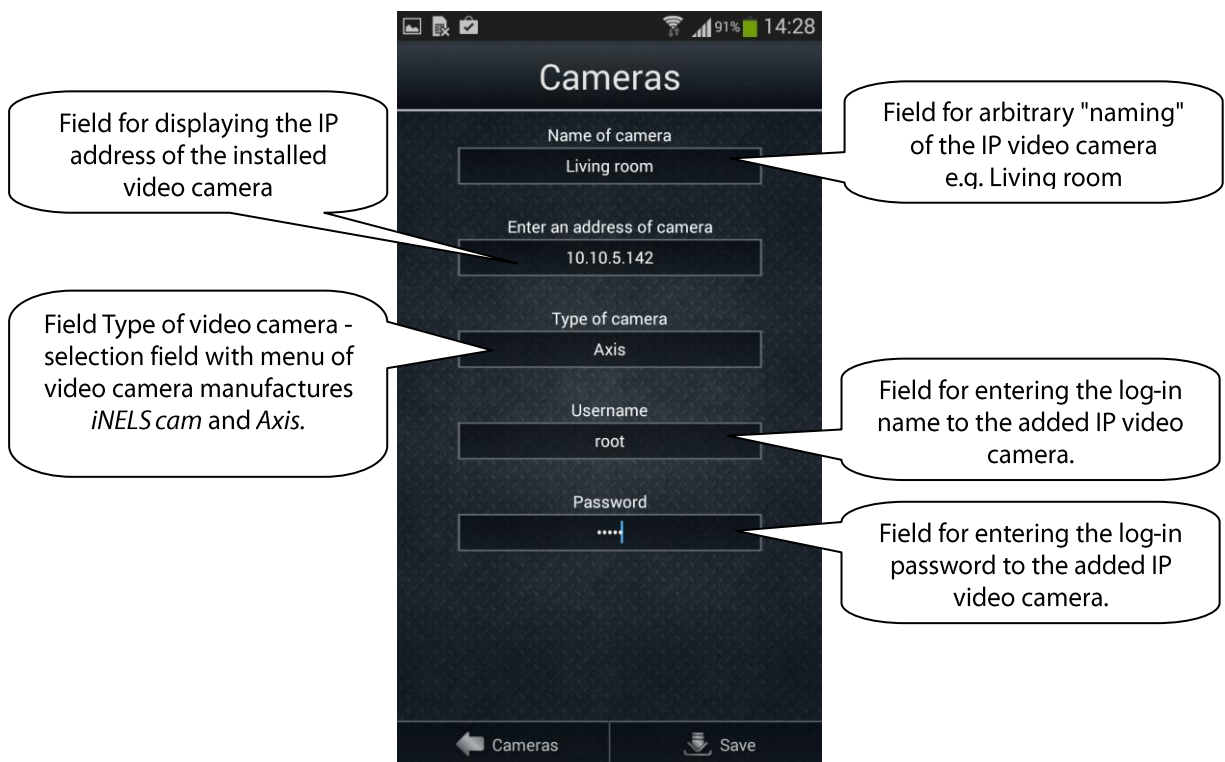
91% 14:28

Cameras

Field for displaying the IP address of the installed video camera

Field for arbitrary "naming" of the IP video camera e.g. Living room

Name of camera
Living room

Enter an address of camera
10.10.5.142

Field Type of video camera - selection field with menu of video camera manufactures *iNELS cam* and *Axis*.

Type of camera
Axis

Field for entering the log-in name to the added IP video camera.

Username
root

Password
••••

Field for entering the log-in password to the added IP video camera.

Cameras
Save